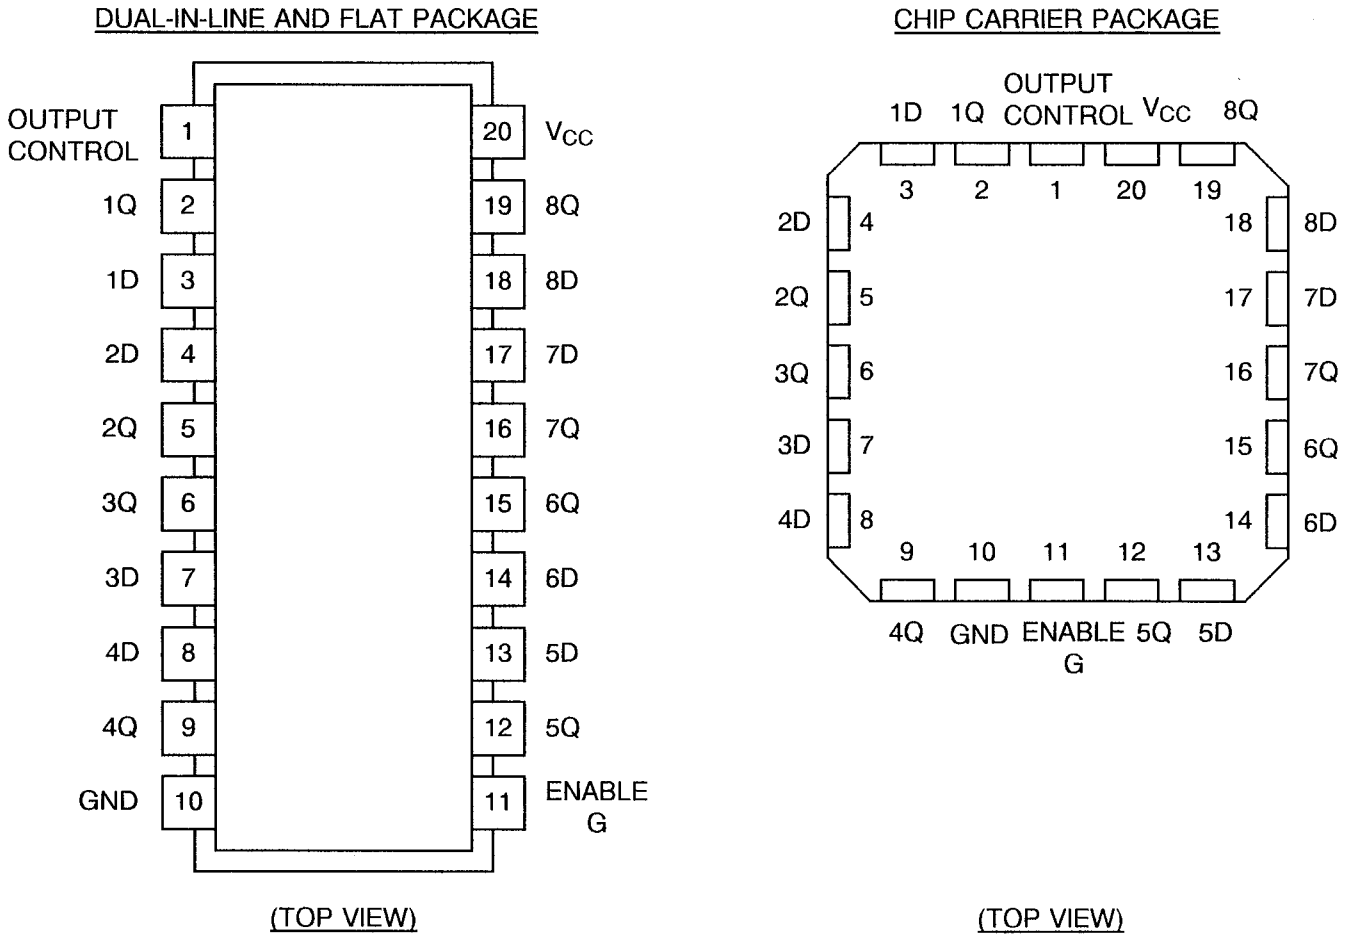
DUAL-IN-LINE AND FLAT PACKAGE

OUTPUT CONTROL 1
1Q 2
1D 3
2D 4
2Q 5
3Q 6
3D 7
4D 8
4Q 9
GND 10

20 $V_{CC}$
19 8Q
18 8D
17 7D
16 7Q
15 6Q
14 6D
13 5D
12 5Q
11 ENABLE G

(TOP VIEW)

CHIP CARRIER PACKAGE

1D 1Q OUTPUT CONTROL $V_{CC}$ 8Q
3 2 1 20 19

2D 4
2Q 5
3Q 6
3D 7
4D 8

18 8D
17 7D
16 7Q
15 6Q
14 6D

9 10 11 12 13
4Q GND ENABLE G 5Q 5D

(TOP VIEW)